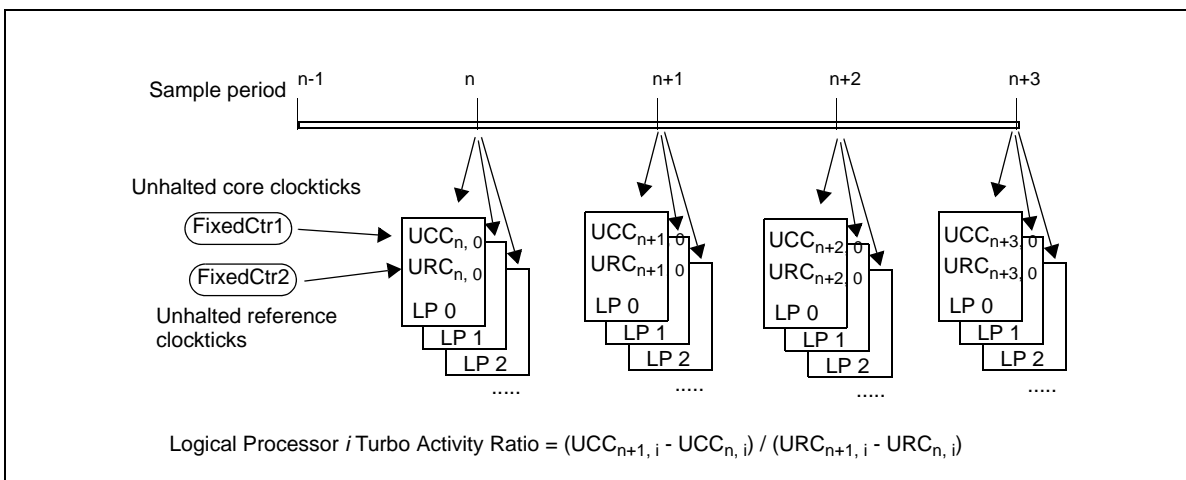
Sample period n-1 n n+1 n+2 n+3

Unhalted core clockticks

FixedCtr1

FixedCtr2

Unhalted reference clockticks

$UCC_{n,0}$
$URC_{n,0}$
LP 0
LP 1
LP 2
.....

$UCC_{n+1,0}$
$URC_{n+1,0}$
LP 0
LP 1
LP 2
.....

$UCC_{n+2,0}$
$URC_{n+2,0}$
LP 0
LP 1
LP 2
.....

$UCC_{n+3,0}$
$URC_{n+3,0}$
LP 0
LP 1
LP 2
.....

Logical Processor *i* Turbo Activity Ratio = $(UCC_{n+1,i} - UCC_{n,i}) / (URC_{n+1,i} - URC_{n,i})$